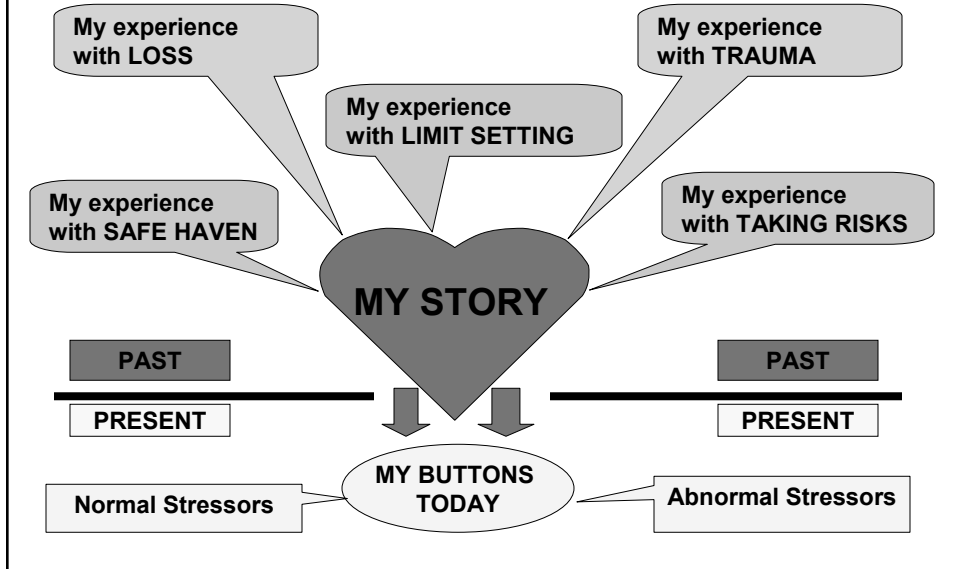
My experience with LOSS

My experience with LIMIT SETTING

My experience with TRAUMA

My experience with SAFE HAVEN

My experience with TAKING RISKS

MY STORY

PAST

PAST

PRESENT

PRESENT

Normal Stressors

MY BUTTONS TODAY

Abnormal Stressors